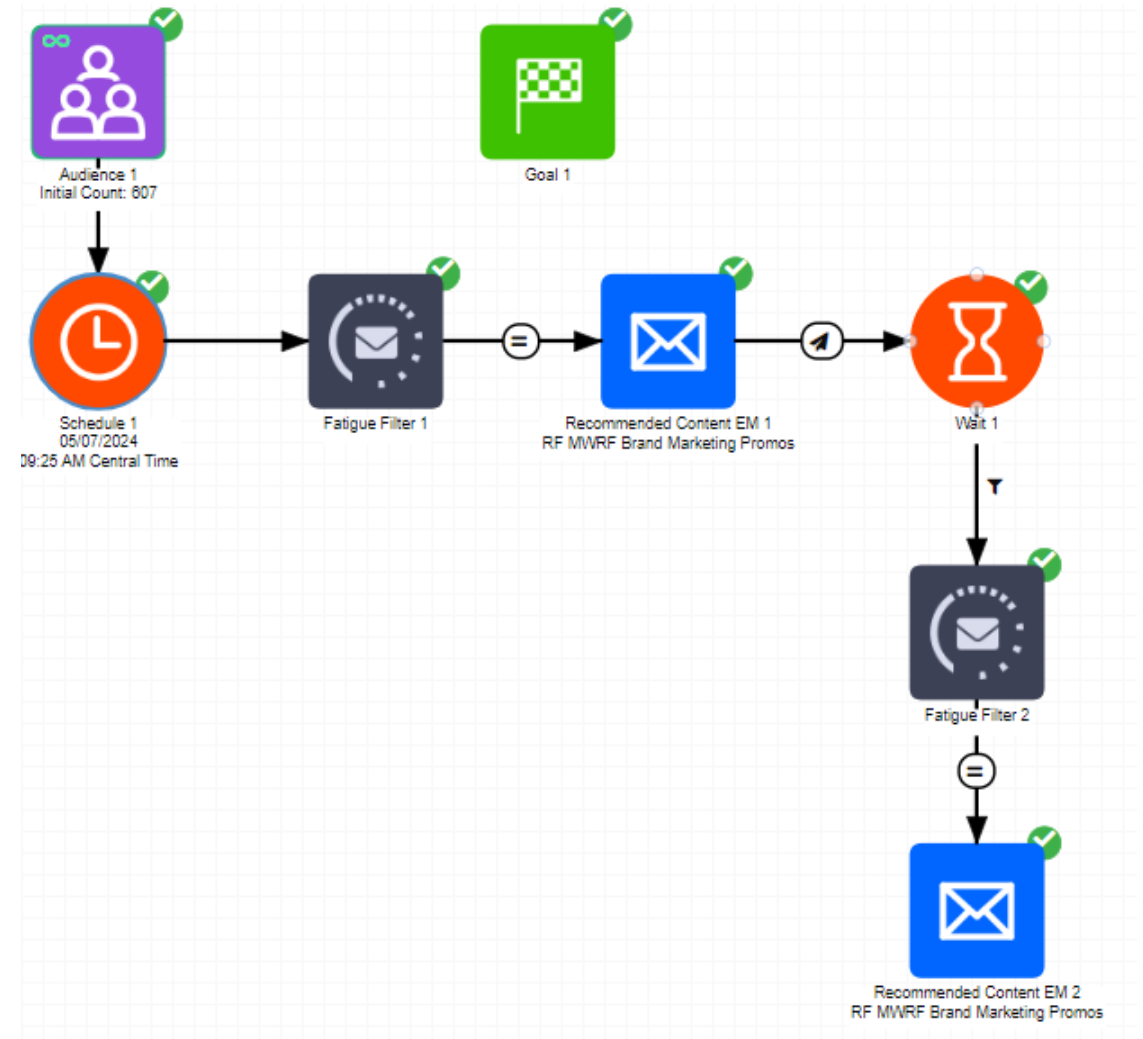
Audience 1
Initial Count: 607

Goal 1

Schedule 1
05/07/2024
09:25 AM Central Time

Fatigue Filter 1

Recommended Content EM 1
RF MWRF Brand Marketing Promos

Wait 1

Fatigue Filter 2

Recommended Content EM 2
RF MWRF Brand Marketing Promos